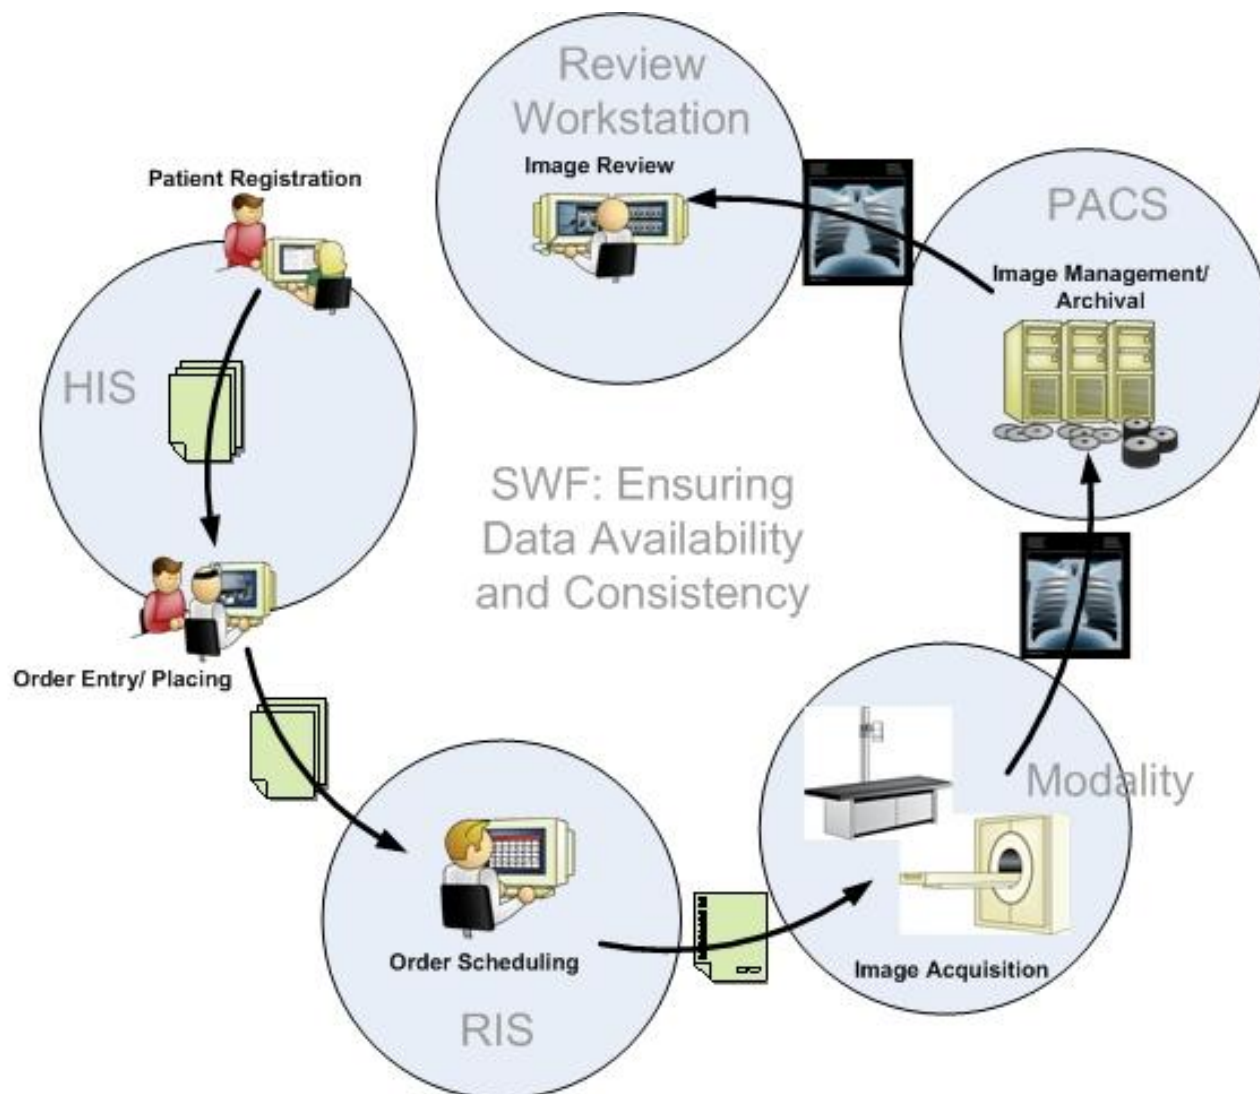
Review Workstation

Image Review

Patient Registration

PACS

Image Management/ Archival

HIS

SWF: Ensuring Data Availability and Consistency

Order Entry/ Placing

Modality

Order Scheduling

Image Acquisition

RIS